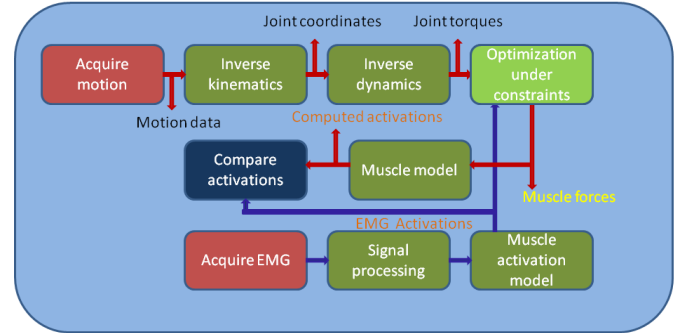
Joint coordinates

Joint torques

Acquire motion

Inverse kinematics

Inverse dynamics

Optimization under constraints

Motion data

Computed activations

Compare activations

Muscle model

Muscle forces

EMG Activations

Acquire EMG

Signal processing

Muscle activation model